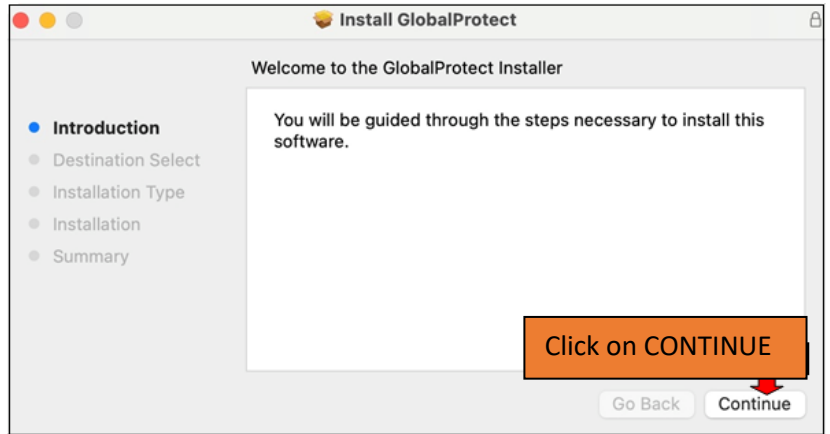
Install GlobalProtect

Welcome to the GlobalProtect Installer

Introduction
Destination Select
Installation Type
Installation
Summary

You will be guided through the steps necessary to install this software.

Click on CONTINUE

Go Back
Continue